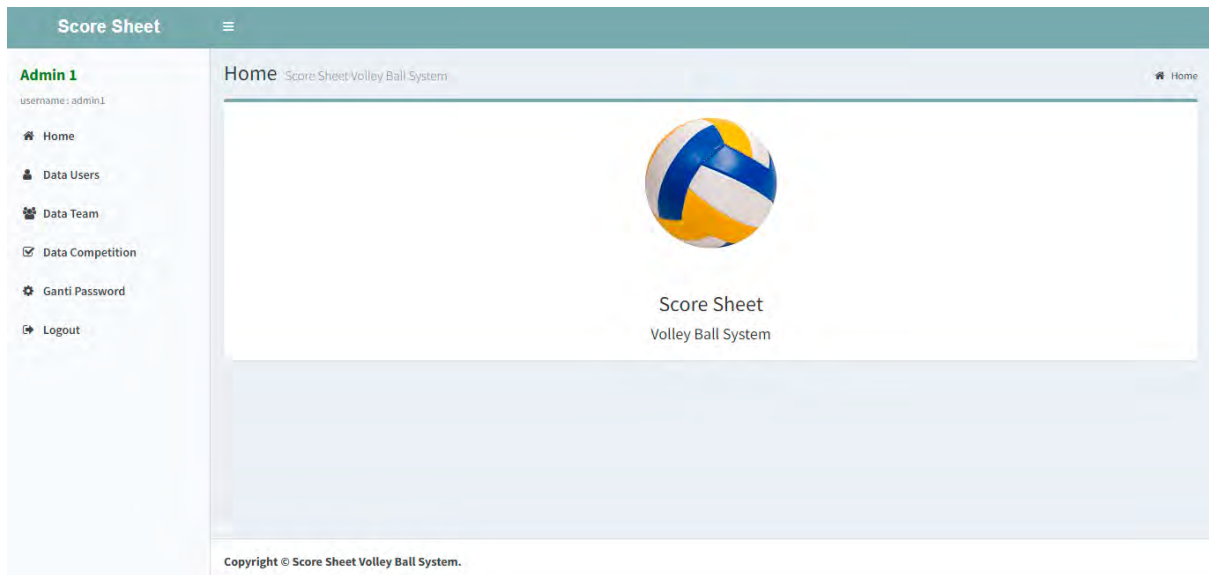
Score Sheet ≡

Admin 1
username : admin1

Home
Data Users
Data Team
Data Competition
Ganti Password
Logout

Home Score Sheet Volley Ball System

Home

Score Sheet
Volley Ball System

Copyright © Score Sheet Volley Ball System.